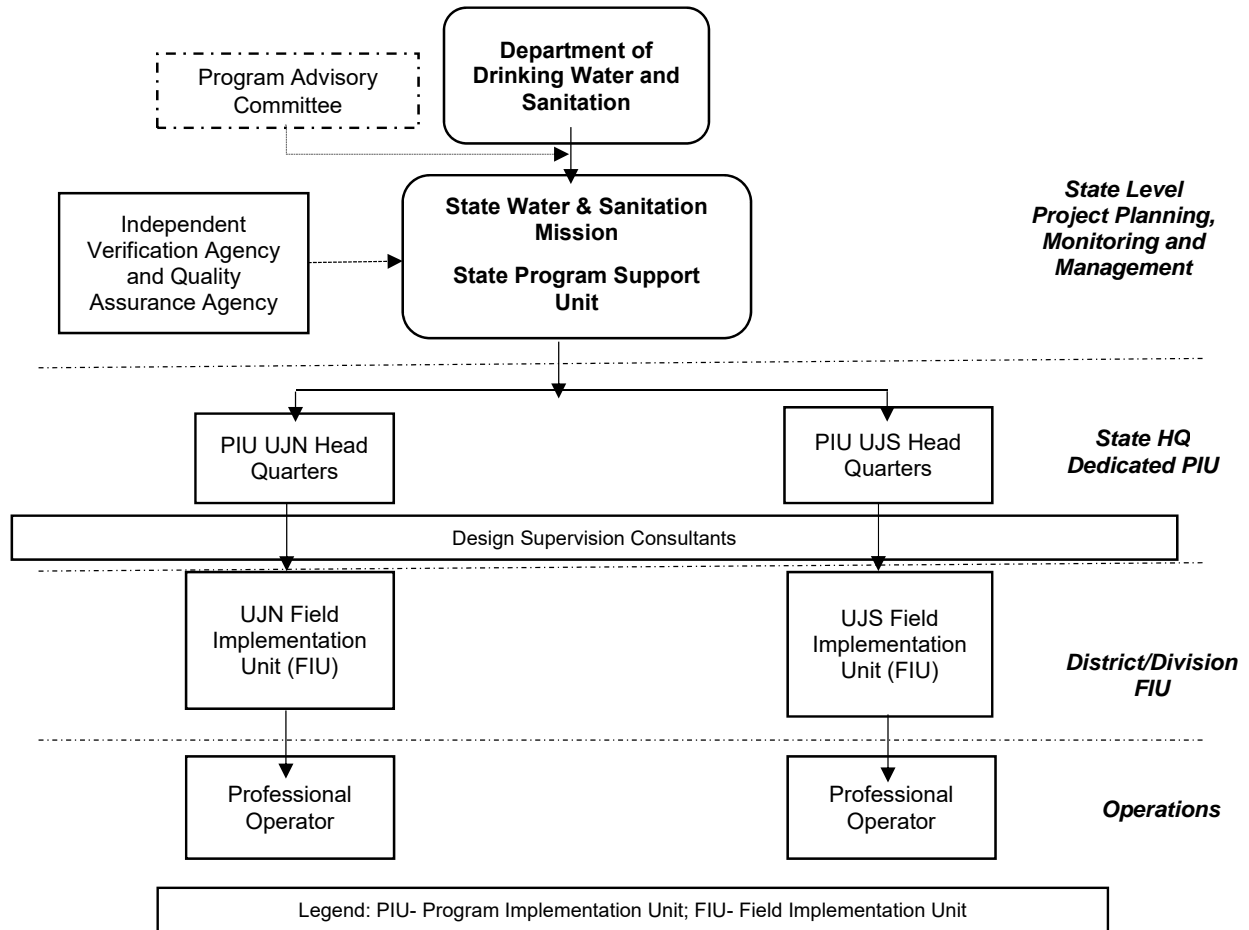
Program Advisory Committee

Department of Drinking Water and Sanitation

Independent Verification Agency and Quality Assurance Agency

State Water & Sanitation Mission

State Program Support Unit

State Level Project Planning, Monitoring and Management

PIU UJN Head Quarters

PIU UJS Head Quarters

State HQ Dedicated PIU

Design Supervision Consultants

UJN Field Implementation Unit (FIU)

UJS Field Implementation Unit (FIU)

District/Division FIU

Professional Operator

Professional Operator

Operations

Legend: PIU- Program Implementation Unit; FIU- Field Implementation Unit